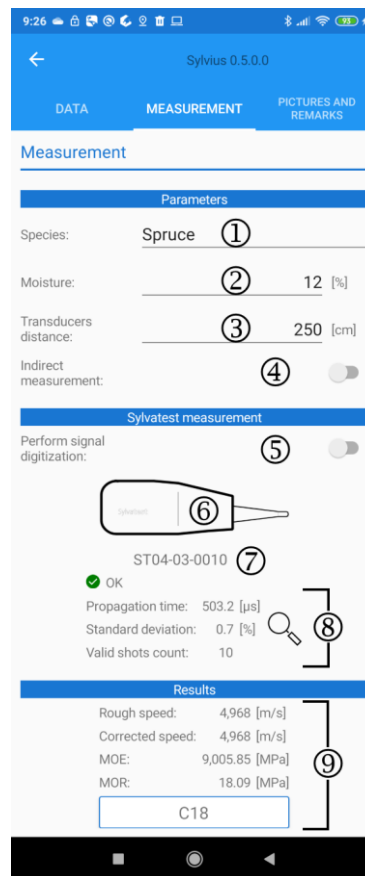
9:26 93

Sylvius 0.5.0.0

DATA MEASUREMENT PICTURES AND REMARKS

Measurement

Parameters

Species: Spruce ①

Moisture: ② 12 [%]

Transducers distance: ③ 250 [cm]

Indirect measurement: ④

Sylvatest measurement

Perform signal digitization: ⑤

Sylvatest ⑥

ST04-03-0010 ⑦

OK

Propagation time: 503.2 [µs]

Standard deviation: 0.7 [%]

Valid shots count: 10

⑧

Results

Rough speed: 4,968 [m/s]

Corrected speed: 4,968 [m/s]

MOE: 9,005.85 [MPa]

MOR: 18.09 [MPa]

C18

⑨